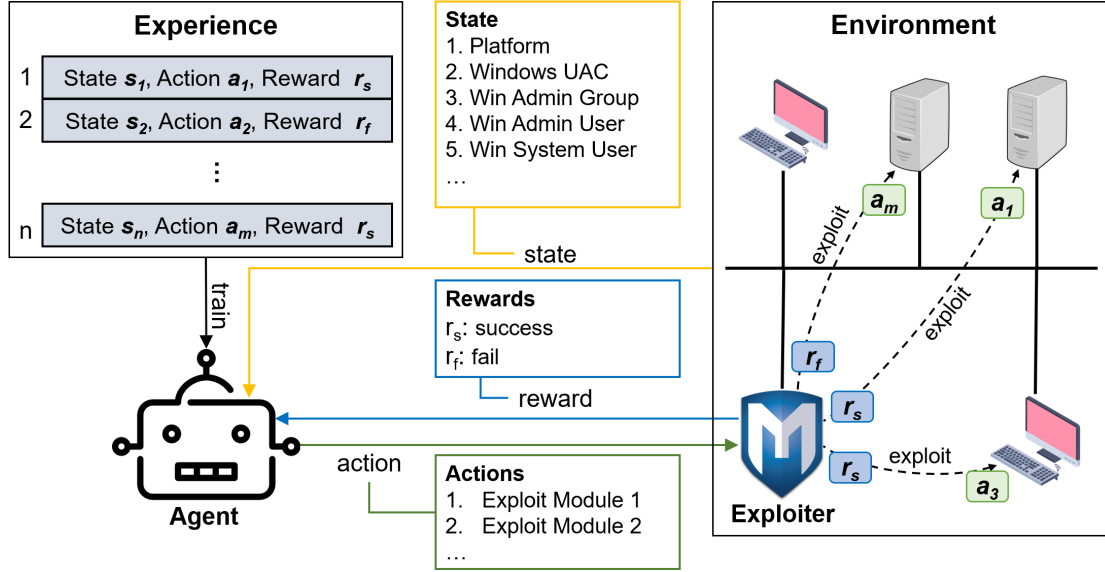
Experience

1 State $s_1$, Action $a_1$, Reward $r_s$

2 State $s_2$, Action $a_2$, Reward $r_f$

⋮

n State $s_n$, Action $a_m$, Reward $r_s$

State
1. Platform
2. Windows UAC
3. Win Admin Group
4. Win Admin User
5. Win System User
…

state

Environment

$a_m$

$a_1$

exploit

exploit

train

Rewards
$r_s$: success
$r_f$: fail

reward

$r_f$

$r_s$

$r_s$

exploit

$a_3$

action

Actions
1. Exploit Module 1
2. Exploit Module 2
…

Agent

Exploiter